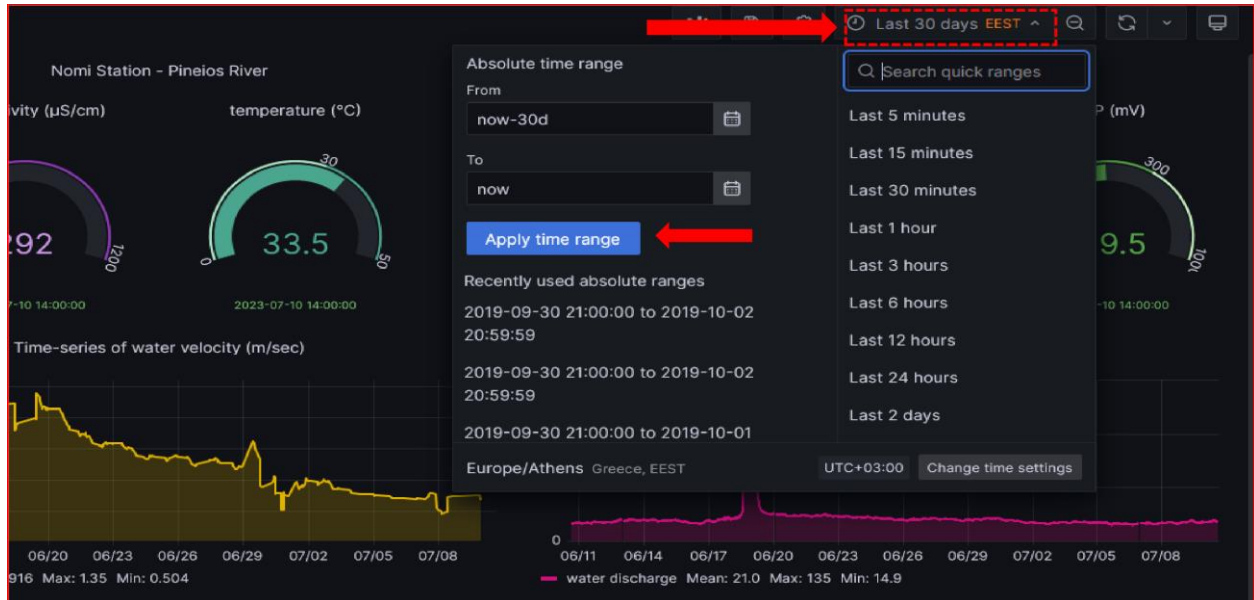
Last 30 days EEST

Nomi Station - Pineios River

ivity (µS/cm)

temperature (°C)

P (mV)

292

1200

0

30

33.5

50

300

9.5

100

7-10 14:00:00

2023-07-10 14:00:00

-10 14:00:00

Time-series of water velocity (m/sec)

Absolute time range

From

now-30d

To

now

Apply time range

Recently used absolute ranges

2019-09-30 21:00:00 to 2019-10-02 20:59:59

2019-09-30 21:00:00 to 2019-10-02 20:59:59

2019-09-30 21:00:00 to 2019-10-01

Europe/Athens Greece, EEST

UTC+03:00

Change time settings

Search quick ranges

Last 5 minutes

Last 15 minutes

Last 30 minutes

Last 1 hour

Last 3 hours

Last 6 hours

Last 12 hours

Last 24 hours

Last 2 days

06/20 06/23 06/26 06/29 07/02 07/05 07/08

916 Max: 1.35 Min: 0.504

0

06/11 06/14 06/17 06/20 06/23 06/26 06/29 07/02 07/05 07/08

water discharge Mean: 21.0 Max: 135 Min: 14.9